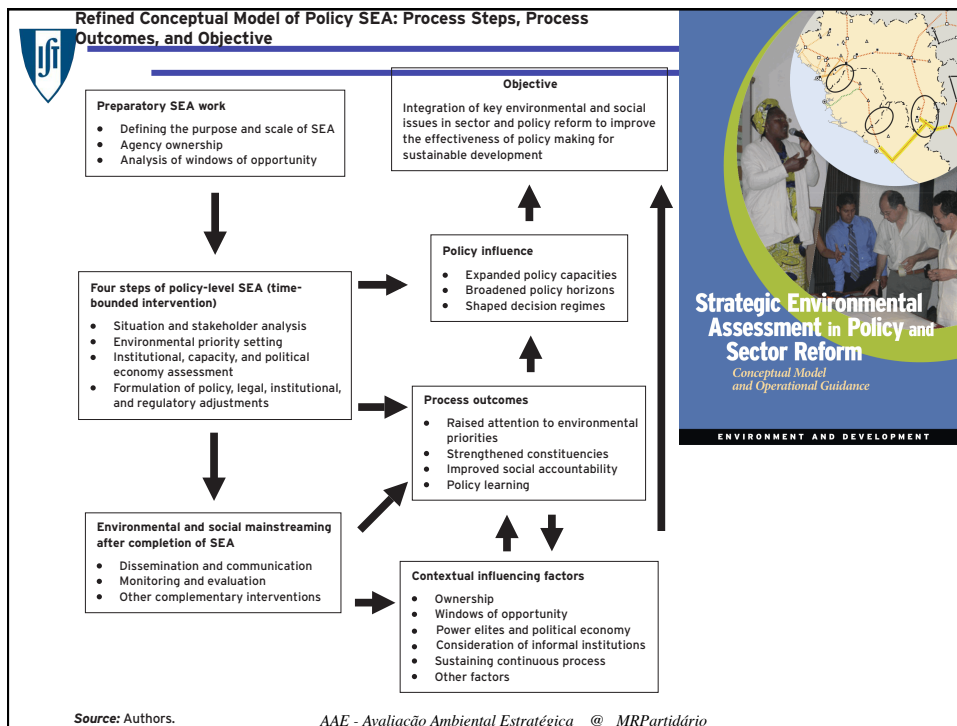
Refined Conceptual Model of Policy SEA: Process Steps, Process Outcomes, and Objective

Preparatory SEA work
- Defining the purpose and scale of SEA
- Agency ownership
- Analysis of windows of opportunity

Four steps of policy-level SEA (time-bounded intervention)
- Situation and stakeholder analysis
- Environmental priority setting
- Institutional, capacity, and political economy assessment
- Formulation of policy, legal, institutional, and regulatory adjustments

Environmental and social mainstreaming after completion of SEA
- Dissemination and communication
- Monitoring and evaluation
- Other complementary interventions

Objective
Integration of key environmental and social issues in sector and policy reform to improve the effectiveness of policy making for sustainable development

Policy influence
- Expanded policy capacities
- Broadened policy horizons
- Shaped decision regimes

Process outcomes
- Raised attention to environmental priorities
- Strengthened constituencies
- Improved social accountability
- Policy learning

Contextual influencing factors
- Ownership
- Windows of opportunity
- Power elites and political economy
- Consideration of informal institutions
- Sustaining continuous process
- Other factors

Strategic Environmental Assessment in Policy and Sector Reform
Conceptual Model and Operational Guidance
ENVIRONMENT AND DEVELOPMENT

Source: Authors.

AAE - Avaliação Ambiental Estratégica @ MRPartidário